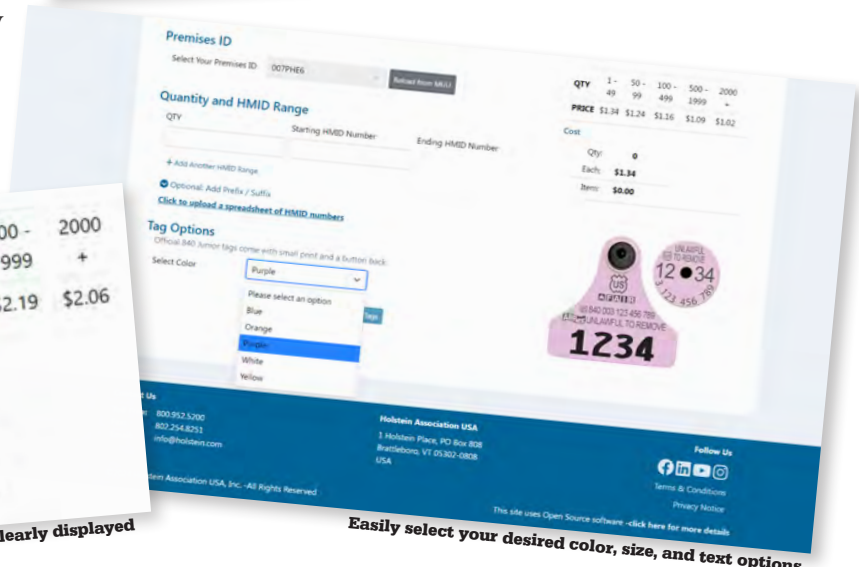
00 -
999

2000
+

2.19 $2.06

learly displayed

Premises ID

Select Your Premises ID 007PHE6 Reload from MLU

Quantity and HMID Range

QTY Starting HMID Number Ending HMID Number

+ Add Another HMID Range

Optional: Add Prefix / Suffix

Click to upload a spreadsheet of HMID numbers

Tag Options

Official 840 Junior tags come with small print and a button back.

Select Color Purple

Please select an option
Blue
Orange
Purple
White
Yellow

| QTY | 1 - 49 | 50 - 99 | 100 - 499 | 500 - 1999 | 2000 + |
|---|---|---|---|---|---|
| PRICE | $1.34 | $1.24 | $1.16 | $1.09 | $1.02 |

Cost

Qty: 0
Each: $1.34
Item: $0.00

US
UNLAWFUL TO REMOVE
12 34
123 456 789
US 840 003 123 456 789
UNLAWFUL TO REMOVE
1234

t Us
800.952.5200
802.254.8251
info@holstein.com

Holstein Association USA
1 Holstein Place, PO Box 808
Brattleboro, VT 05302-0808
USA

tein Association USA, Inc. - All Rights Reserved

Follow Us
Terms & Conditions
Privacy Notice

This site uses Open Source software - click here for more details

Easily select your desired color, size, and text options